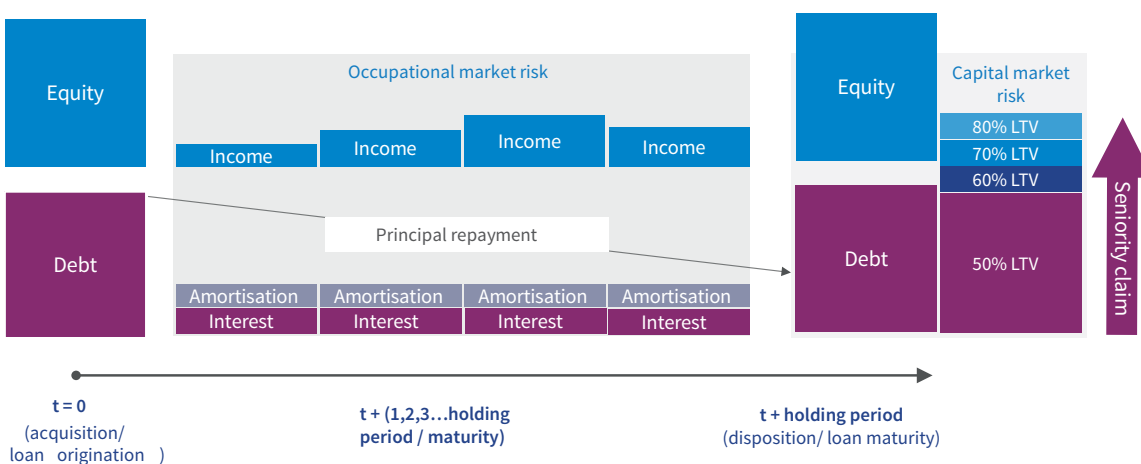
Equity

Debt

Occupational market risk

Income

Income

Income

Income

Principal repayment

Amortisation

Amortisation

Amortisation

Amortisation

Interest

Interest

Interest

Interest

Equity

Debt

Capital market risk

80% LTV

70% LTV

60% LTV

50% LTV

Seniority claim

t = 0
(acquisition/ loan origination )

t + (1,2,3…holding period / maturity)

t + holding period
(disposition/ loan maturity)